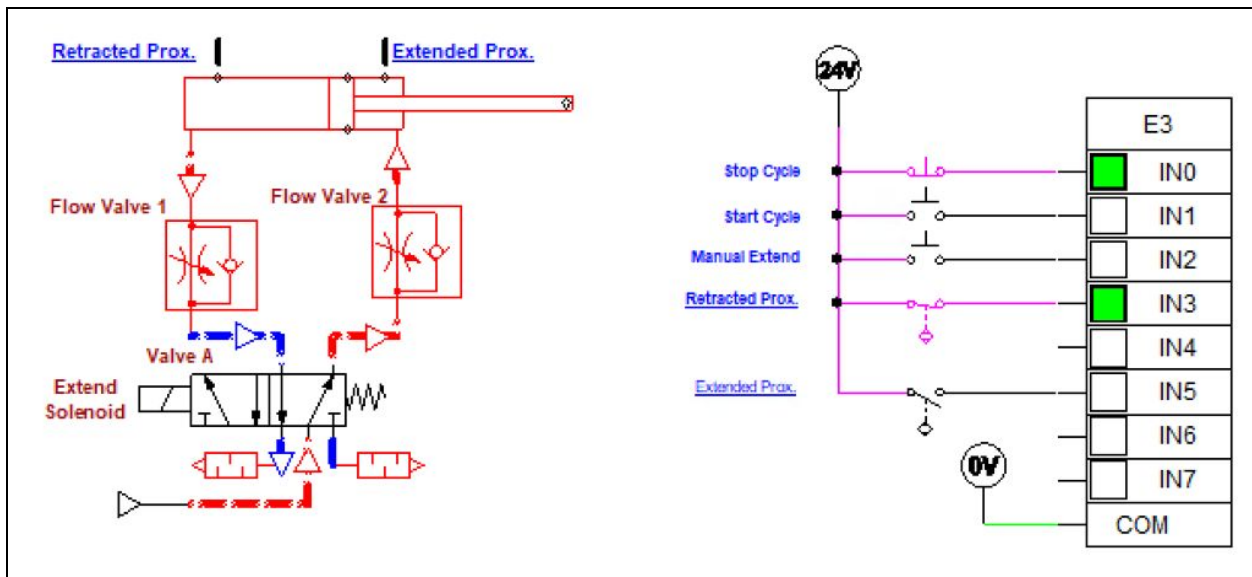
Retracted Prox.

Extended Prox.

Flow Valve 1

Flow Valve 2

Valve A

Extend Solenoid

24V

Stop Cycle

Start Cycle

Manual Extend

Retracted Prox.

Extended Prox.

0V

| E3 |
|---|
| IN0 |
| IN1 |
| IN2 |
| IN3 |
| IN4 |
| IN5 |
| IN6 |
| IN7 |
| COM |